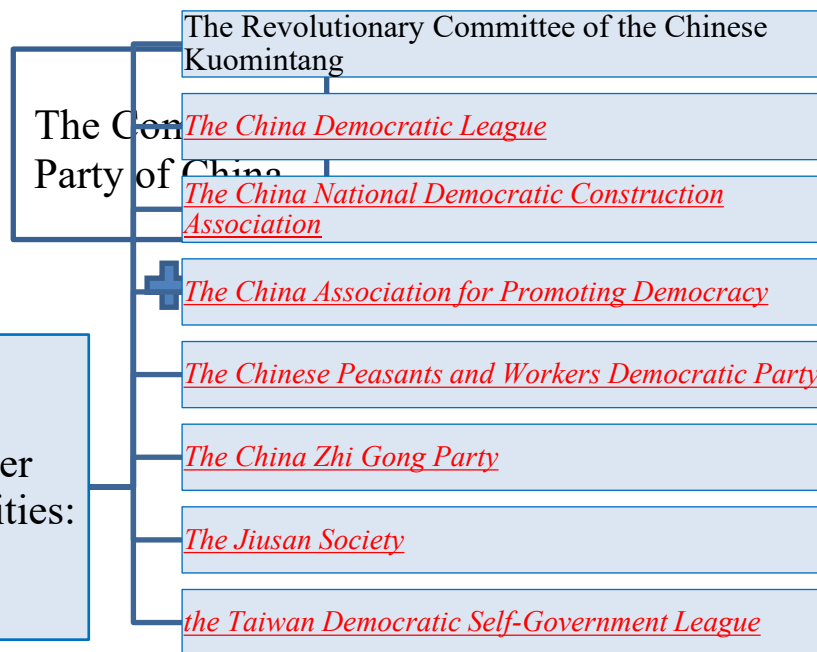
The Revolutionary Committee of the Chinese Kuomintang

The Con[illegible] Party of China

The China Democratic League

The China National Democratic Construction Association

The China Association for Promoting Democracy

The Chinese Peasants and Workers Democratic Party

er ities:

The China Zhi Gong Party

The Jiusan Society

the Taiwan Democratic Self-Government League